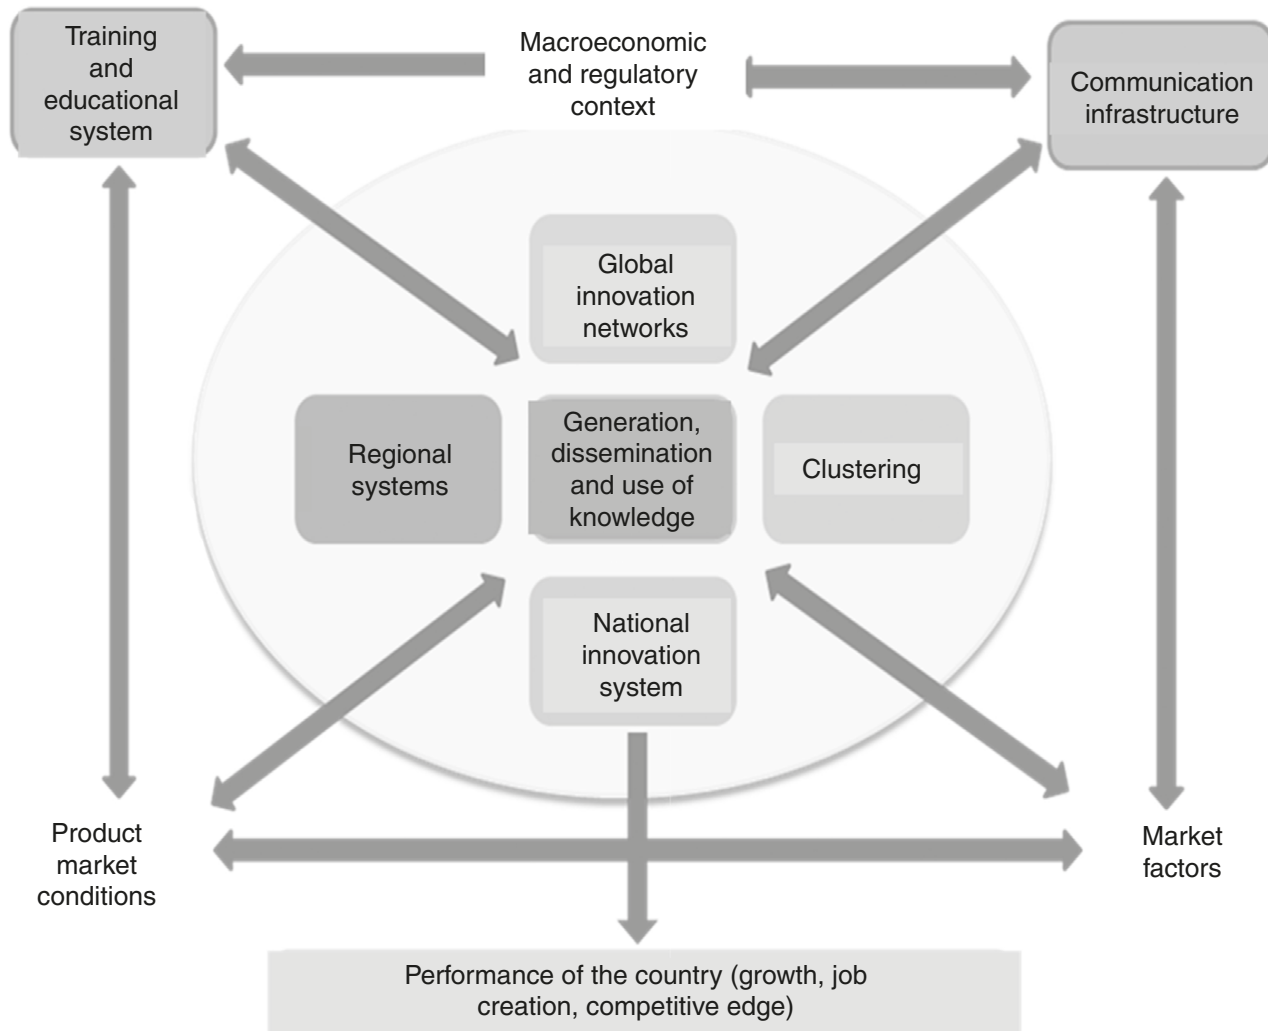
Training and educational system

Macroeconomic and regulatory context

Communication infrastructure

Global innovation networks

Regional systems

Generation, dissemination and use of knowledge

Clustering

National innovation system

Product market conditions

Market factors

Performance of the country (growth, job creation, competitive edge)